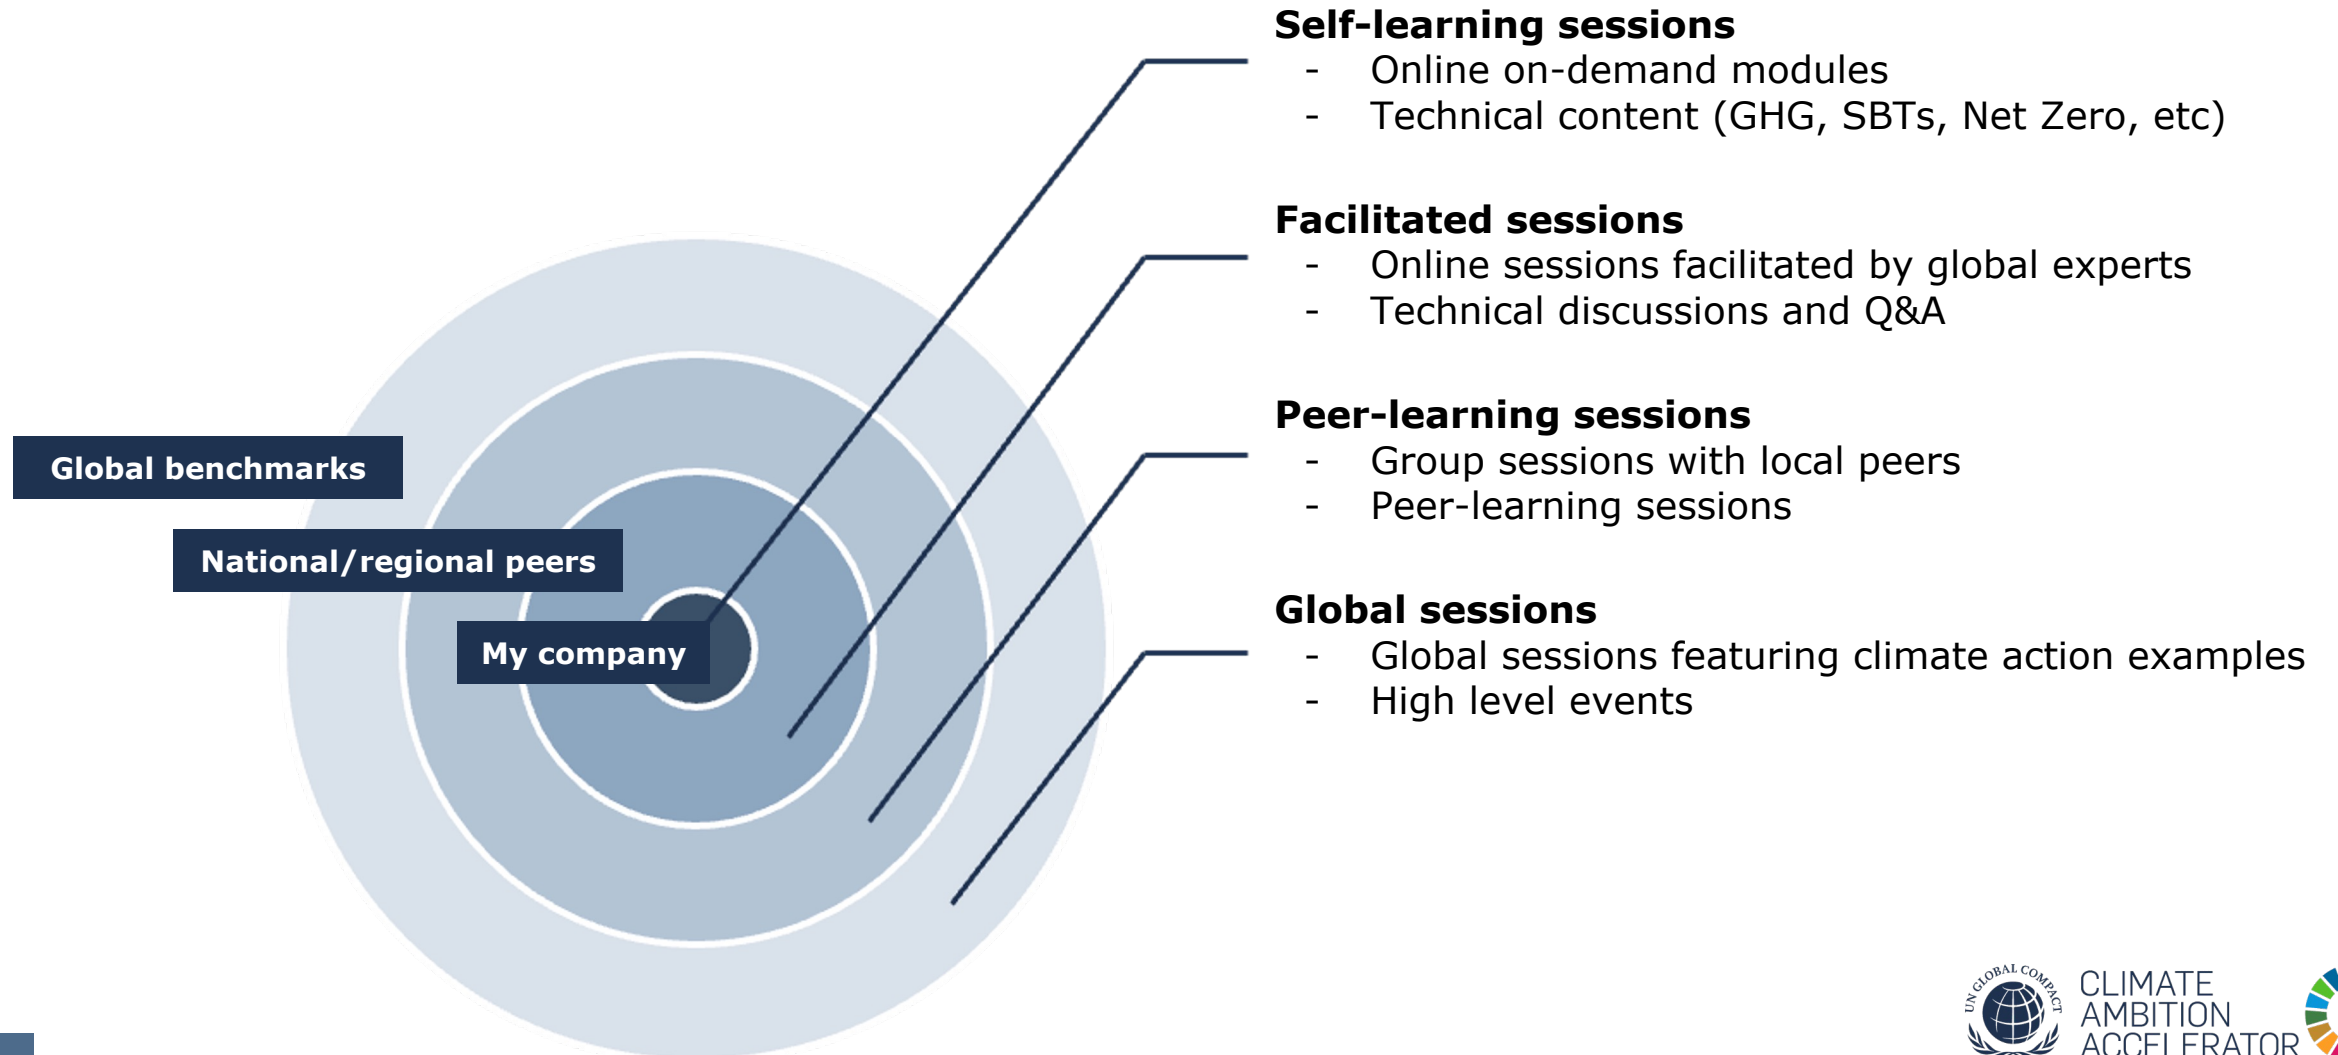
Global benchmarks

National/regional peers

My company

Self-learning sessions
- Online on-demand modules
- Technical content (GHG, SBTs, Net Zero, etc)

Facilitated sessions
- Online sessions facilitated by global experts
- Technical discussions and Q&A

Peer-learning sessions
- Group sessions with local peers
- Peer-learning sessions

Global sessions
- Global sessions featuring climate action examples
- High level events

UN GLOBAL COMPACT CLIMATE AMBITION ACCELERATOR